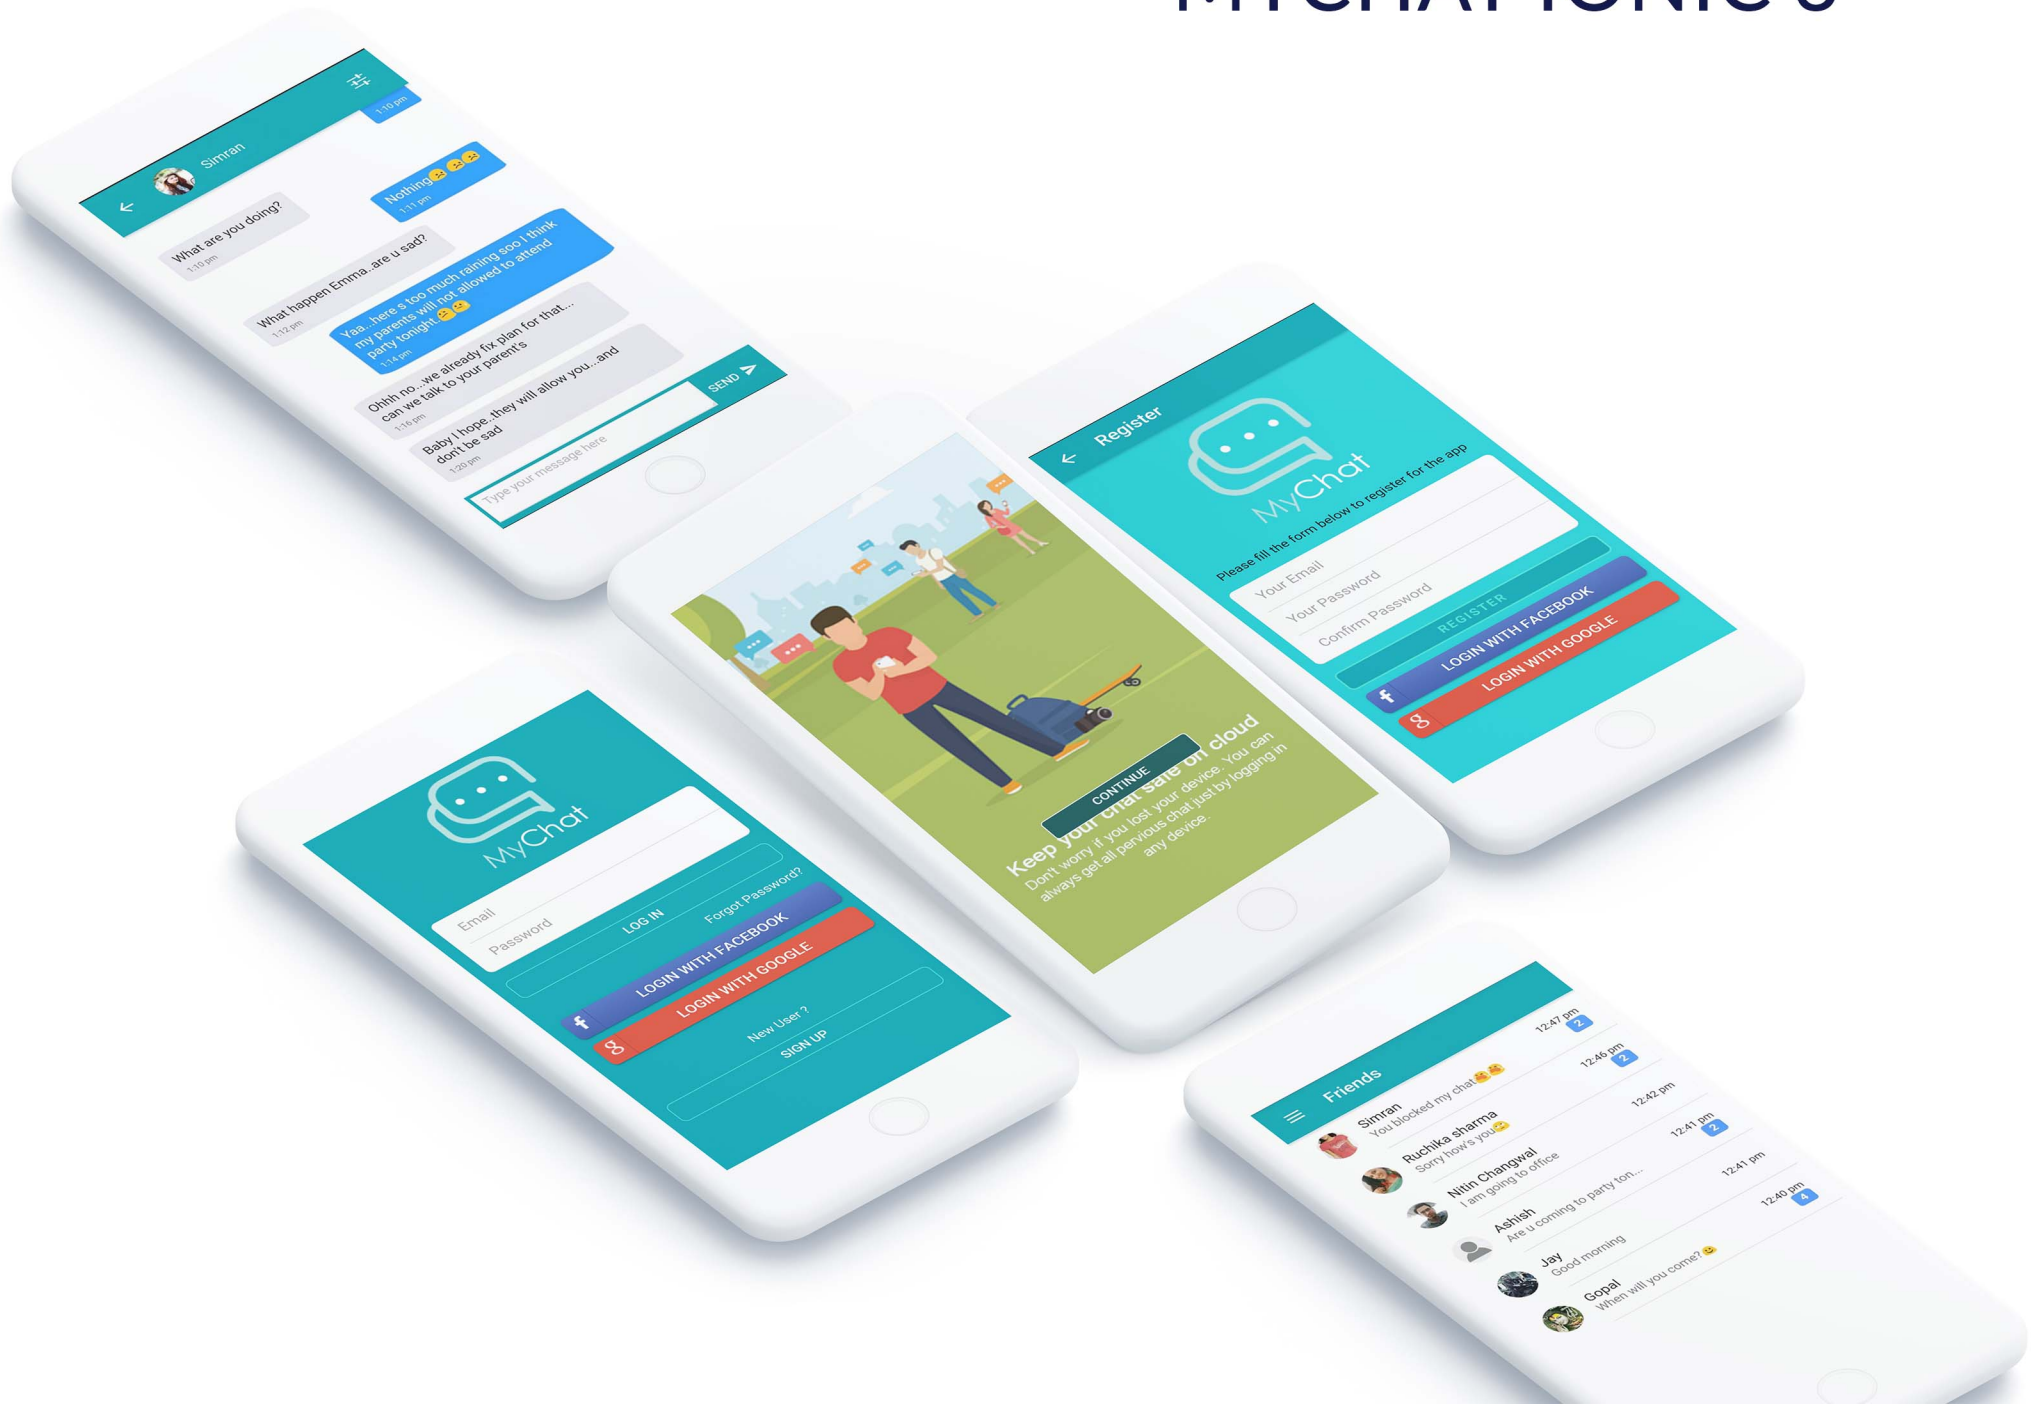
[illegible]

Simran

1:10 pm

What are you doing?
1:10 pm

Nothing
1:11 pm

What happen Emma..are u sad?
1:12 pm

Yaa...here s too much raining soo I think my parents will not allowed to attend party tonight
1:14 pm

Ohhh no...we already fix plan for that...can we talk to your parents
1:16 pm

Baby I hope they will allow you...and don't be sad
1:20 pm

Type your message here

SEND

Register

MyChat

Please fill the form below to register for the app

Your Email

Your Password

Confirm Password

REGISTER

LOGIN WITH FACEBOOK

LOGIN WITH GOOGLE

CONTINUE

Keep your chat safe on cloud

Don't worry if you lost your device. You can always get all pervious chat just by logging in any device.

MyChat

Email

Password

LOG IN

Forgot Password?

LOGIN WITH FACEBOOK

LOGIN WITH GOOGLE

New User ?

SIGN UP

Friends

Simran
You blocked my chat
12:47 pm
2

Ruchika sharma
Sorry how's you
12:46 pm
2

Nitin Changwal
I am going to office
12:42 pm

Ashish
Are u coming to party ton...
12:41 pm
2

Jay
Good morning
12:41 pm

Gopal
When will you come?
12:40 pm
4